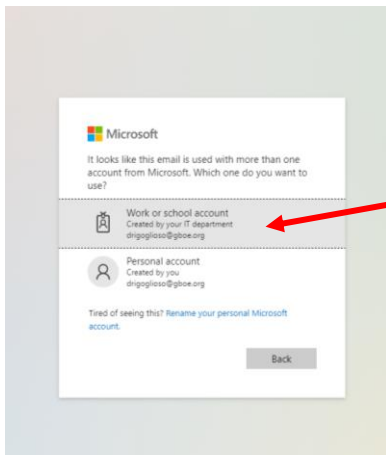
Microsoft

It looks like this email is used with more than one account from Microsoft. Which one do you want to use?

Work or school account
Created by your IT department
drigoglioso@gboe.org

Personal account
Created by you
drigoglioso@gboe.org

Tired of seeing this? Rename your personal Microsoft account.

Back